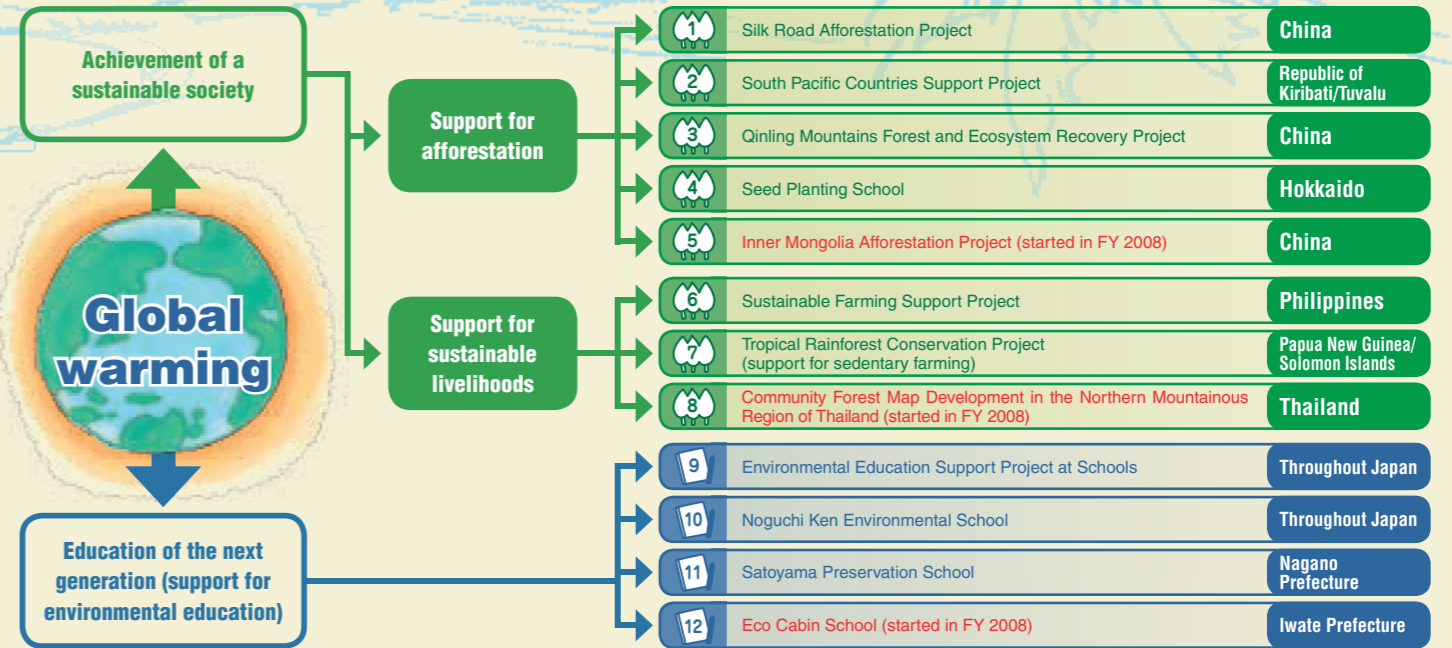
Achievement of a sustainable society

Global warming

Education of the next generation (support for environmental education)

Support for afforestation

Support for sustainable livelihoods

| | | |
|---|---|---|
| 1 | Silk Road Afforestation Project | China |
| 2 | South Pacific Countries Support Project | Republic of Kiribati/Tuvalu |
| 3 | Qinling Mountains Forest and Ecosystem Recovery Project | China |
| 4 | Seed Planting School | Hokkaido |
| 5 | Inner Mongolia Afforestation Project (started in FY 2008) | China |
| 6 | Sustainable Farming Support Project | Philippines |
| 7 | Tropical Rainforest Conservation Project (support for sedentary farming) | Papua New Guinea/ Solomon Islands |
| 8 | Community Forest Map Development in the Northern Mountainous Region of Thailand (started in FY 2008) | Thailand |
| 9 | Environmental Education Support Project at Schools | Throughout Japan |
| 10 | Noguchi Ken Environmental School | Throughout Japan |
| 11 | Satoyama Preservation School | Nagano Prefecture |
| 12 | Eco Cabin School (started in FY 2008) | Iwate Prefecture |